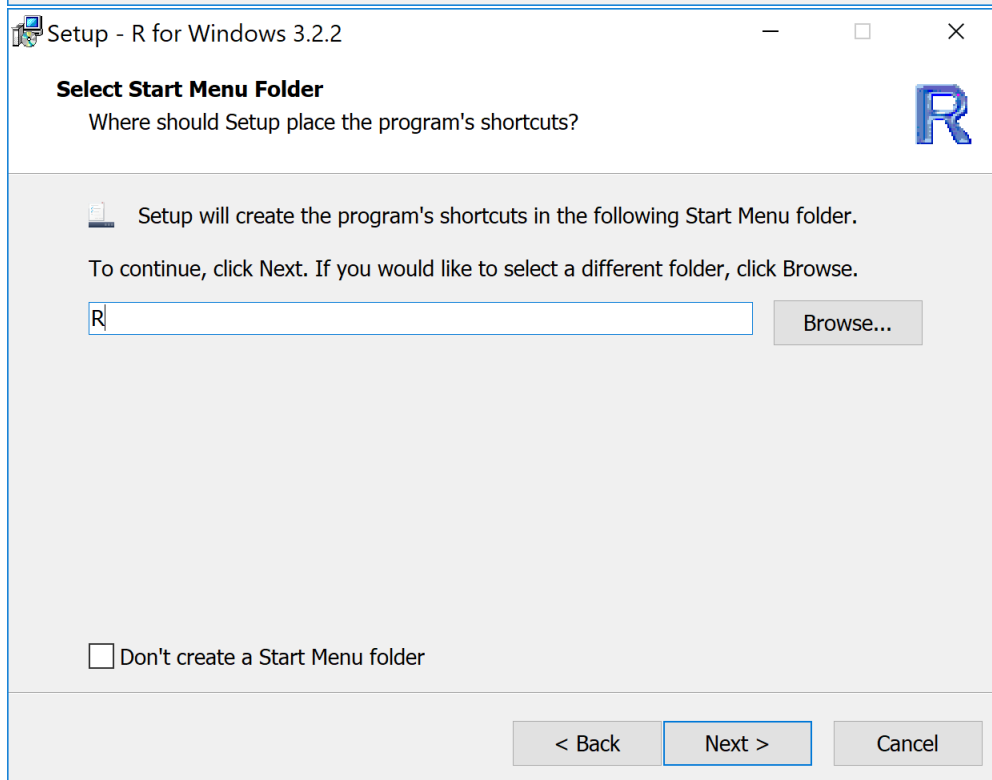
Setup - R for Windows 3.2.2

Select Start Menu Folder
Where should Setup place the program's shortcuts?

R

Setup will create the program's shortcuts in the following Start Menu folder.

To continue, click Next. If you would like to select a different folder, click Browse.

R

Browse...

Don't create a Start Menu folder

< Back

Next >

Cancel